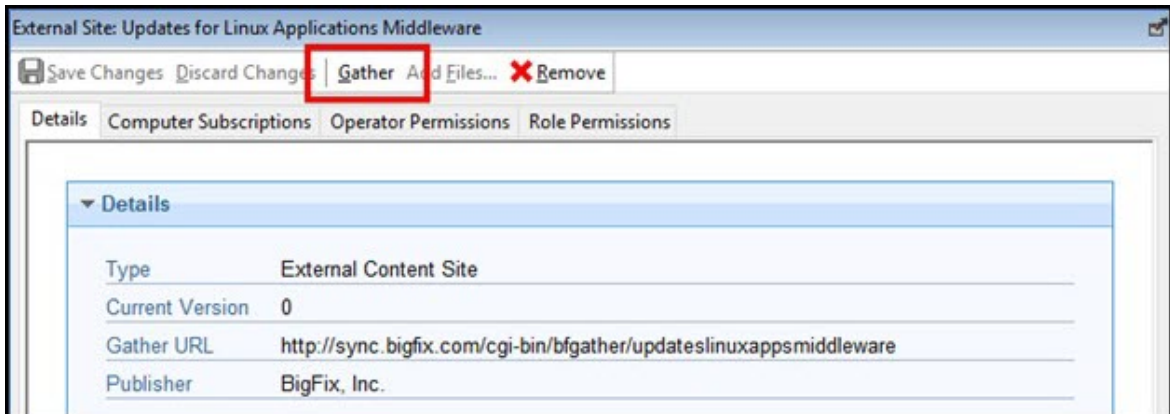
External Site: Updates for Linux Applications Middleware

Save Changes Discard Changes | Gather Add Files... Remove

Details | Computer Subscriptions | Operator Permissions | Role Permissions

Details

| Type | External Content Site |
|---|---|
| Current Version | 0 |
| Gather URL | http://sync.bigfix.com/cgi-bin/bfgather/updateslinuxappsmiddleware |
| Publisher | BigFix, Inc. |